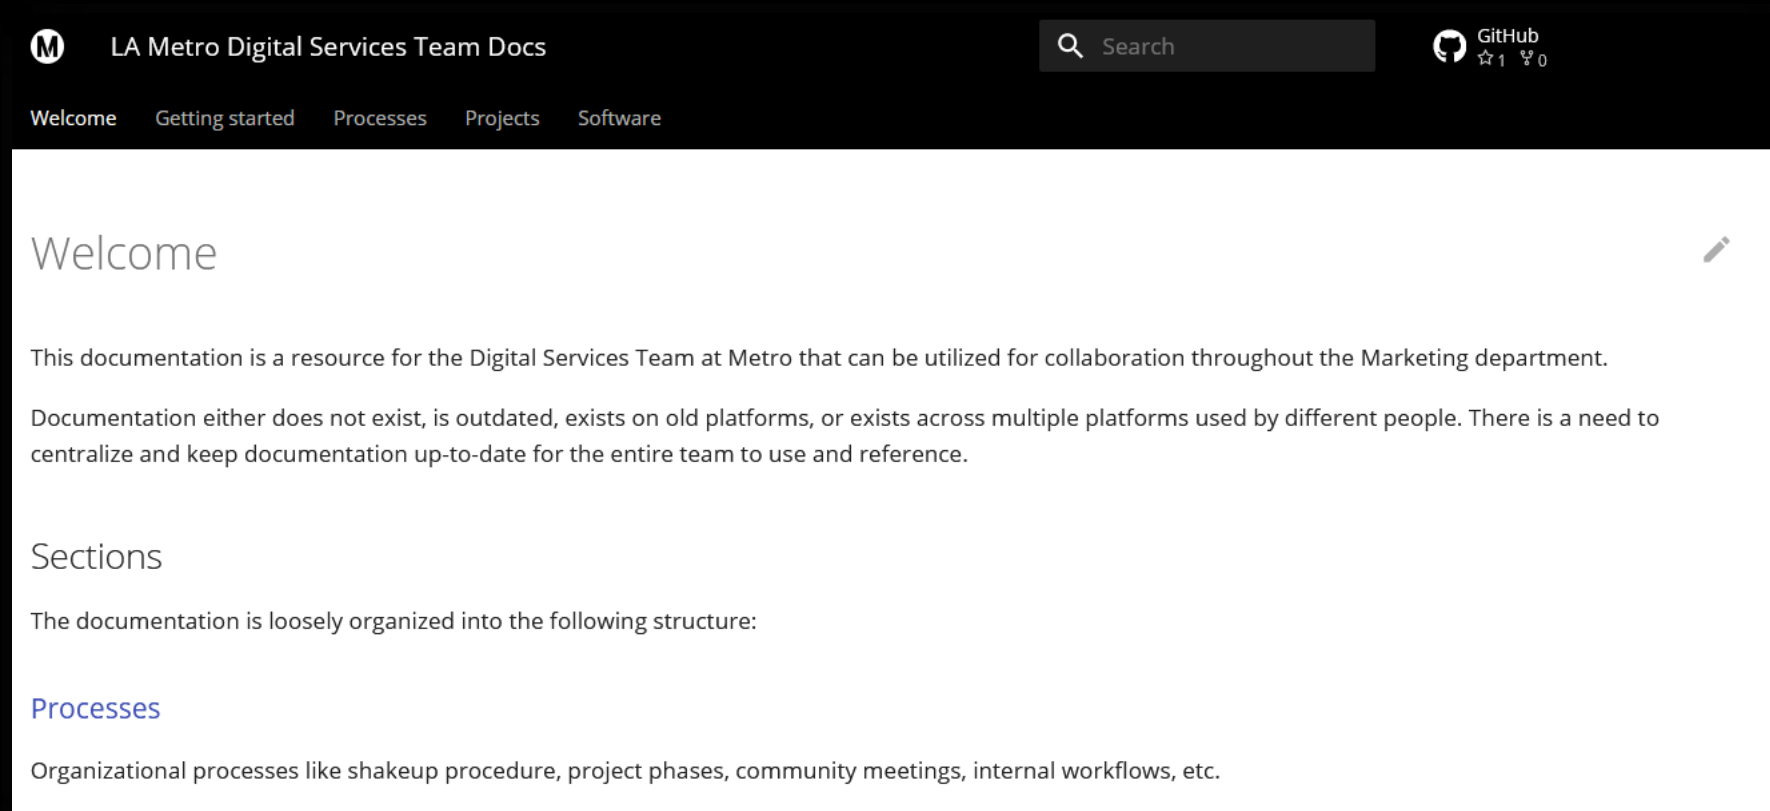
M LA Metro Digital Services Team Docs

Search

GitHub
1 0

Welcome Getting started Processes Projects Software

Welcome

This documentation is a resource for the Digital Services Team at Metro that can be utilized for collaboration throughout the Marketing department.

Documentation either does not exist, is outdated, exists on old platforms, or exists across multiple platforms used by different people. There is a need to centralize and keep documentation up-to-date for the entire team to use and reference.

Sections

The documentation is loosely organized into the following structure:

Processes

Organizational processes like shakeup procedure, project phases, community meetings, internal workflows, etc.